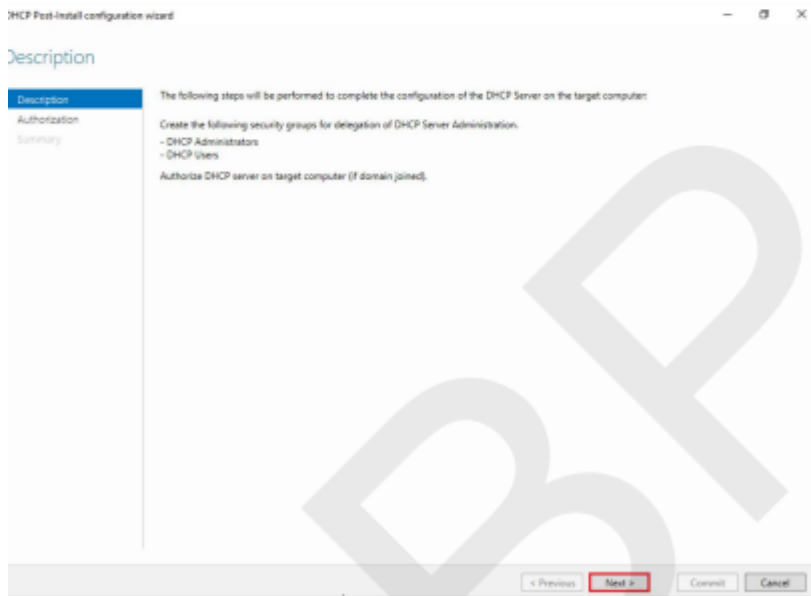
DHCP Post-Install configuration wizard

Description

Description
Authorization
Summary

The following steps will be performed to complete the configuration of the DHCP Server on the target computer:

Create the following security groups for delegation of DHCP Server Administration.
- DHCP Administrators
- DHCP Users

Authorize DHCP server on target computer (if domain joined).

< Previous
Next >
Commit
Cancel